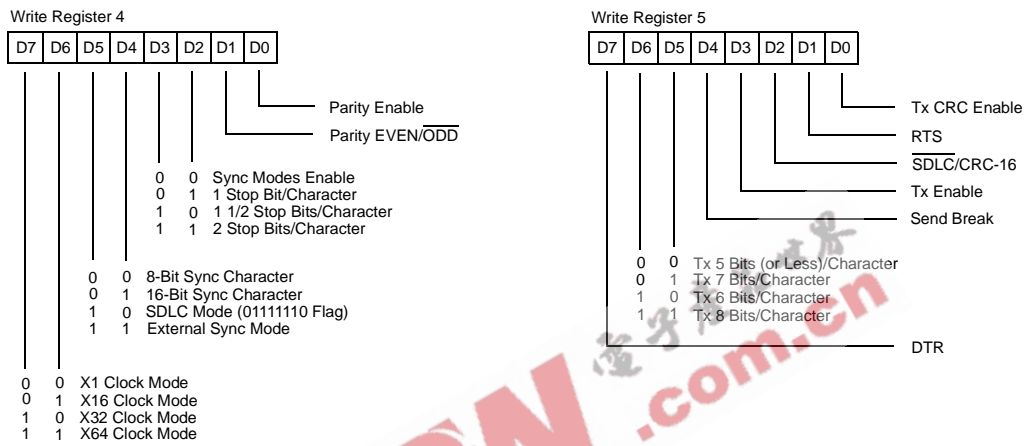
Write Register 4

| D7 | D6 | D5 | D4 | D3 | D2 | D1 | D0 |
|---|---|---|---|---|---|---|---|

Parity Enable
Parity EVEN/$\overline{ODD}$

0 0 Sync Modes Enable
0 1 1 Stop Bit/Character
1 0 1 1/2 Stop Bits/Character
1 1 2 Stop Bits/Character

0 0 8-Bit Sync Character
0 1 16-Bit Sync Character
1 0 SDLC Mode (01111110 Flag)
1 1 External Sync Mode

0 0 X1 Clock Mode
0 1 X16 Clock Mode
1 0 X32 Clock Mode
1 1 X64 Clock Mode

Write Register 5

| D7 | D6 | D5 | D4 | D3 | D2 | D1 | D0 |
|---|---|---|---|---|---|---|---|

Tx CRC Enable
RTS
$\overline{SDLC}$/CRC-16
Tx Enable
Send Break

0 0 Tx 5 Bits (or Less)/Character
0 1 Tx 7 Bits/Character
1 0 Tx 6 Bits/Character
1 1 Tx 8 Bits/Character

DTR

.com.cn